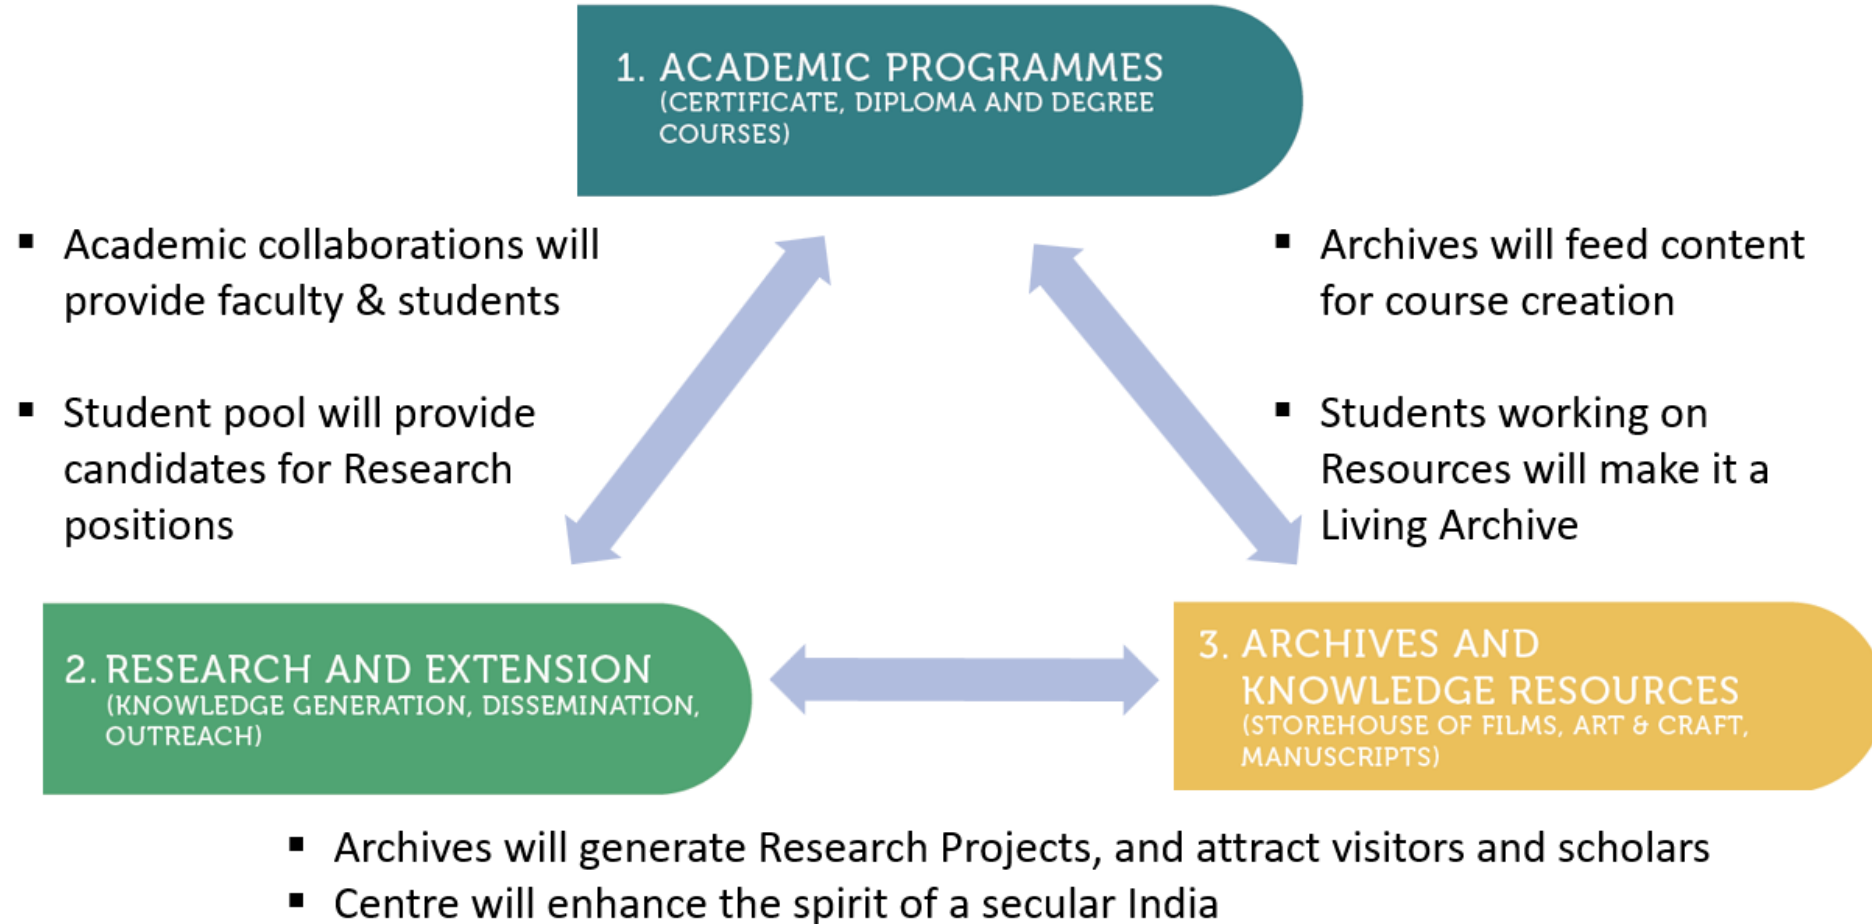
1. ACADEMIC PROGRAMMES
(CERTIFICATE, DIPLOMA AND DEGREE COURSES)

▪ Academic collaborations will provide faculty & students

▪ Student pool will provide candidates for Research positions

▪ Archives will feed content for course creation

▪ Students working on Resources will make it a Living Archive

2. RESEARCH AND EXTENSION
(KNOWLEDGE GENERATION, DISSEMINATION, OUTREACH)

3. ARCHIVES AND KNOWLEDGE RESOURCES
(STOREHOUSE OF FILMS, ART & CRAFT, MANUSCRIPTS)

▪ Archives will generate Research Projects, and attract visitors and scholars
▪ Centre will enhance the spirit of a secular India